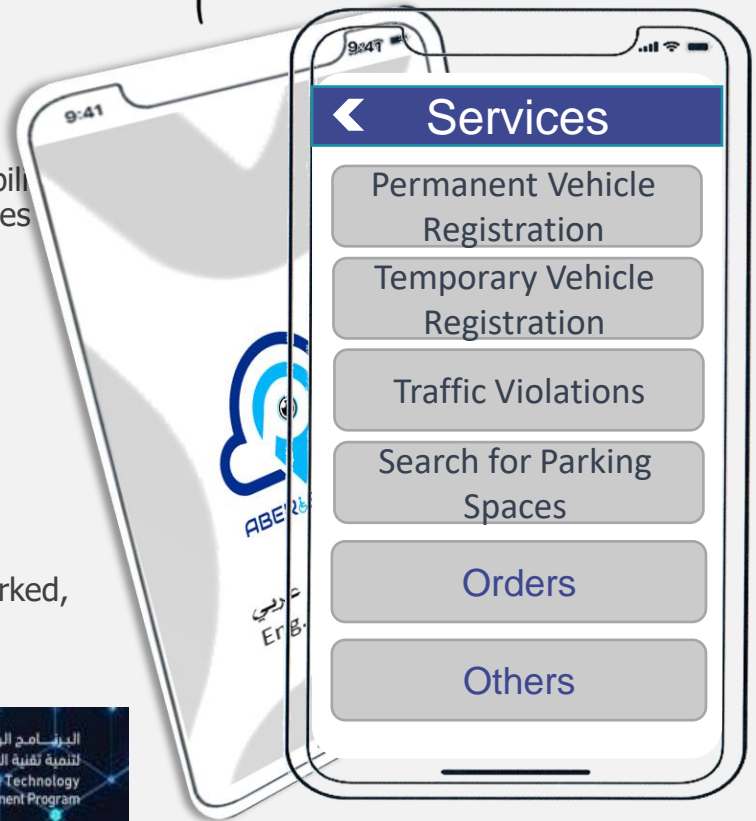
9:41

oil
es

rked,

9:41

ABER

عربي
Eng.

البرنامج ال
لتنمية تقنية ال
Technology
ment Program

9:41

Services

Permanent Vehicle Registration

Temporary Vehicle Registration

Traffic Violations

Search for Parking Spaces

Orders

Others